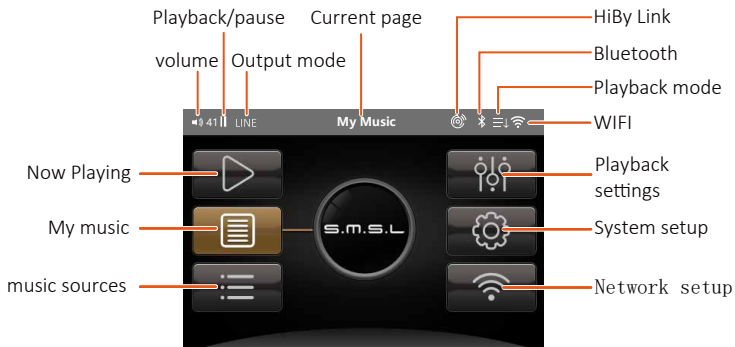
Playback/pause

Current page

HiBy Link

volume

Output mode

Bluetooth

Playback mode

41

LINE

My Music

WIFI

Now Playing

Playback settings

My music

S.M.S.L

System setup

music sources

Network setup